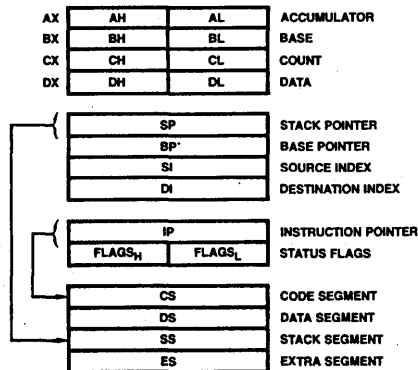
| | | | |
|---|---|---|---|
| AX | AH | AL | ACCUMULATOR |
| BX | BH | BL | BASE |
| CX | CH | CL | COUNT |
| DX | DH | DL | DATA |

SP STACK POINTER
BP BASE POINTER
SI SOURCE INDEX
DI DESTINATION INDEX

IP INSTRUCTION POINTER
$FLAGS_H$ $FLAGS_L$ STATUS FLAGS

CS CODE SEGMENT
DS DATA SEGMENT
SS STACK SEGMENT
ES EXTRA SEGMENT